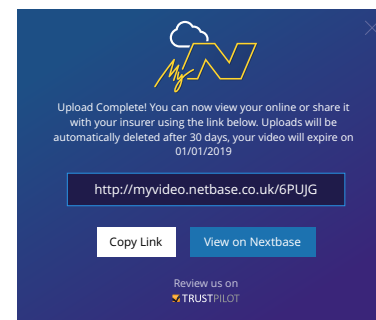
My N

Upload Complete! You can now view your online or share it with your insurer using the link below. Uploads will be automatically deleted after 30 days, your video will expire on 01/01/2019

http://myvideo.netbase.co.uk/6PUJG

Copy Link

View on Nextbase

Review us on

TRUSTPILOT